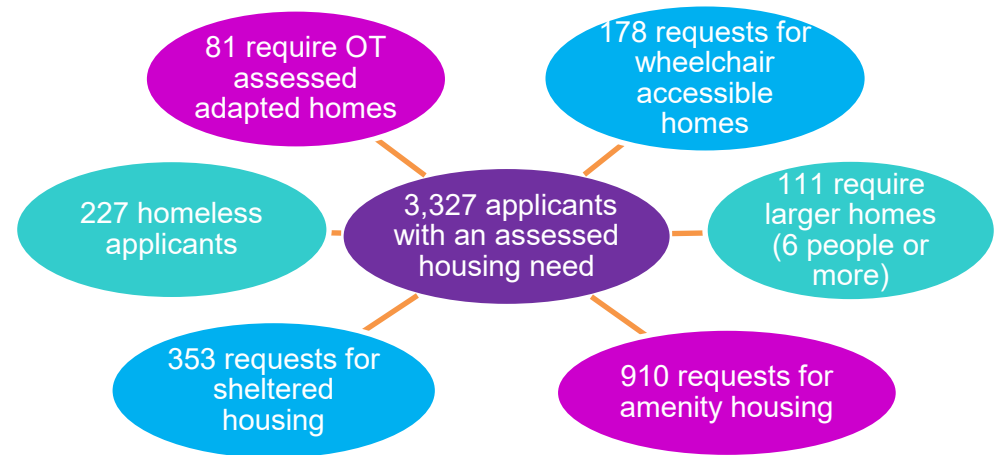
3,327 applicants with an assessed housing need

81 require OT assessed adapted homes

178 requests for wheelchair accessible homes

227 homeless applicants

111 require larger homes (6 people or more)

353 requests for sheltered housing

910 requests for amenity housing